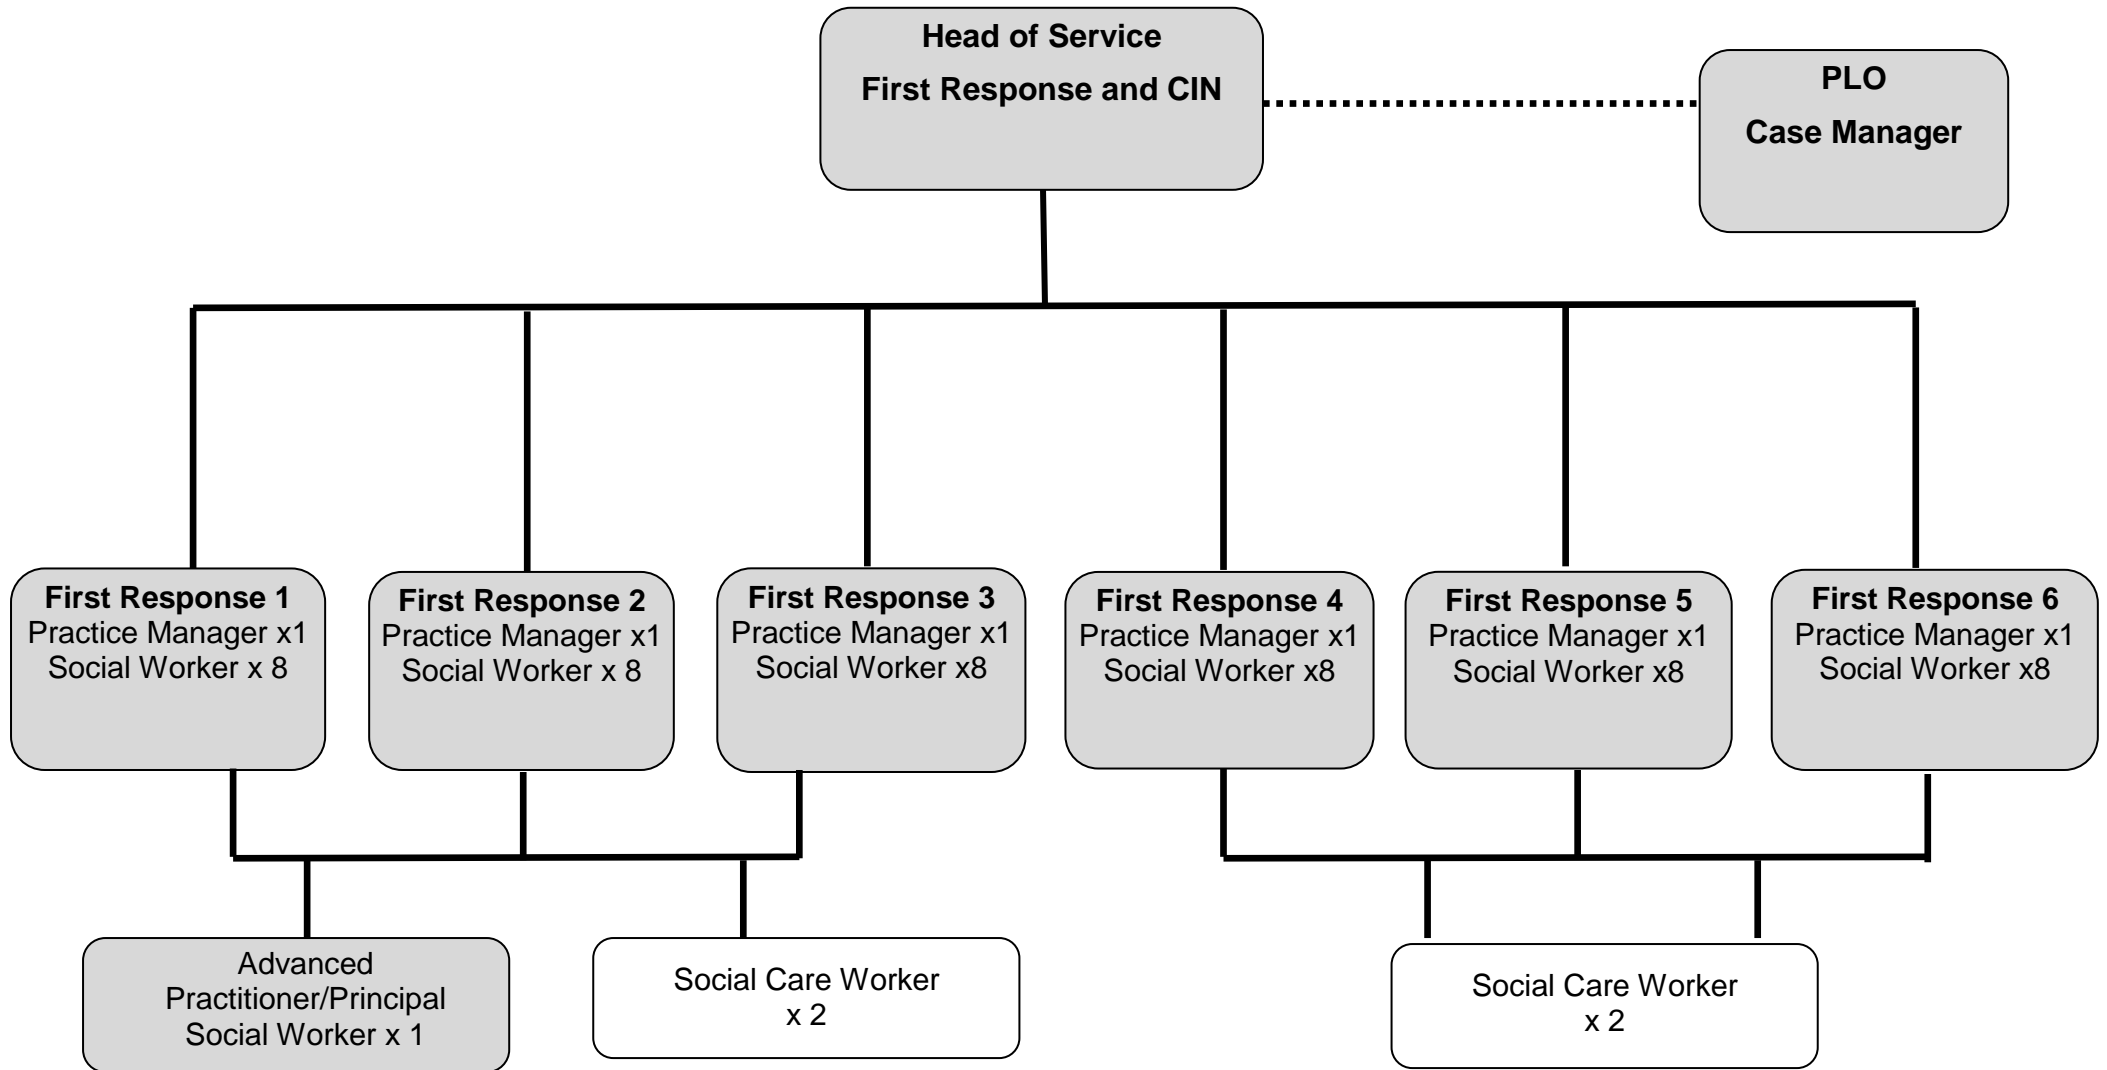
Head of Service
First Response and CIN

PLO
Case Manager

First Response 1
Practice Manager x1
Social Worker x 8

First Response 2
Practice Manager x1
Social Worker x 8

First Response 3
Practice Manager x1
Social Worker x8

First Response 4
Practice Manager x1
Social Worker x8

First Response 5
Practice Manager x1
Social Worker x8

First Response 6
Practice Manager x1
Social Worker x8

Advanced Practitioner/Principal Social Worker x 1

Social Care Worker x 2

Social Care Worker x 2